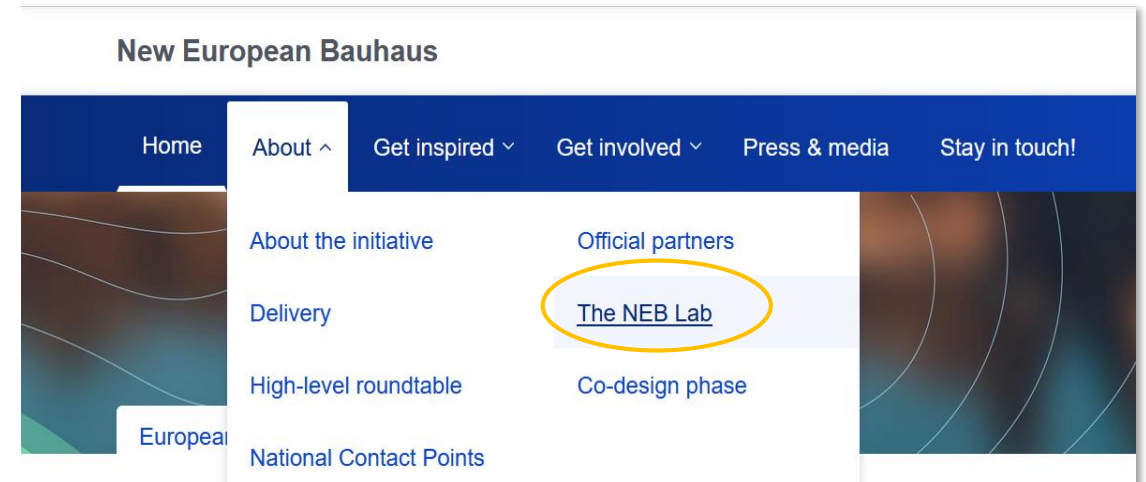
New European Bauhaus

Home
About ^
Get inspired ˅
Get involved ˅
Press & media
Stay in touch!

About the initiative
Delivery
High-level roundtable
National Contact Points

Official partners
The NEB Lab
Co-design phase

Europear